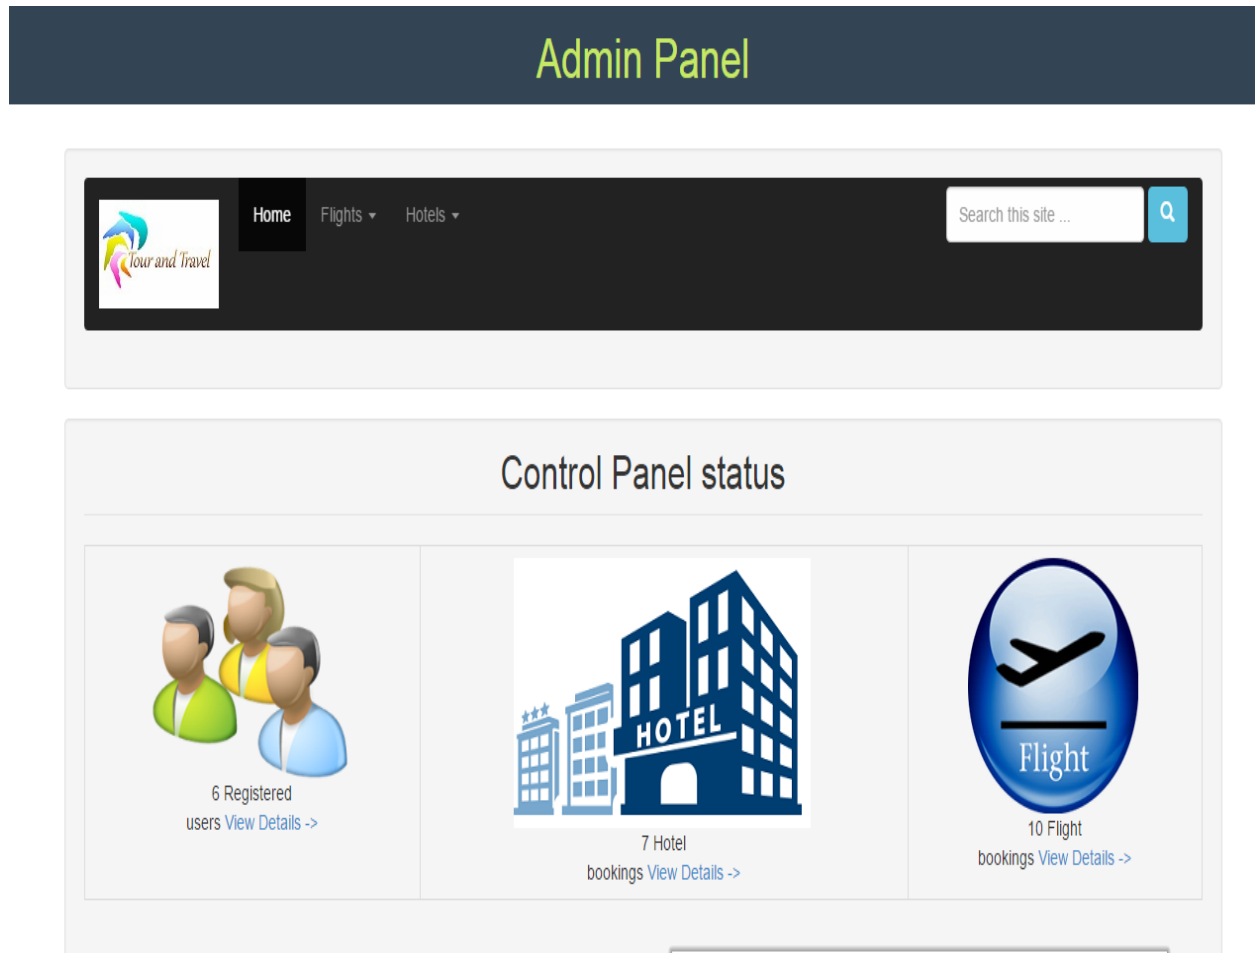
Admin Panel

Tour and Travel

Home Flights Hotels

Search this site ...

Control Panel status

6 Registered users View Details ->

HOTEL

7 Hotel bookings View Details ->

Flight

10 Flight bookings View Details ->